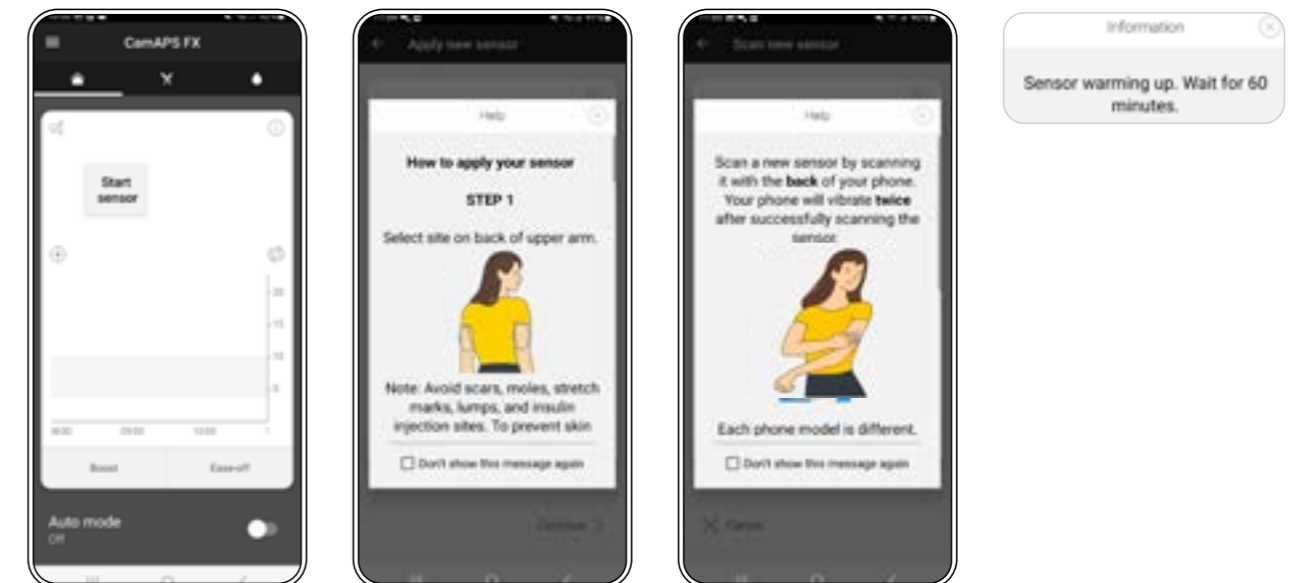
CamAPS FX

Start sensor

20
15
10
5

08:00
09:00
10:00

Boost
Ease-off

Auto mode
Off

Apply new sensor

Help

How to apply your sensor

STEP 1

Select site on back of upper arm.

Note: Avoid scars, moles, stretch marks, lumps, and insulin injection sites. To prevent skin

Don't show this message again

Continue

Scan new sensor

Help

Scan a new sensor by scanning it with the **back** of your phone. Your phone will vibrate **twice** after successfully scanning the sensor.

Each phone model is different.

Don't show this message again

Cancel

Information

Sensor warming up. Wait for 60 minutes.